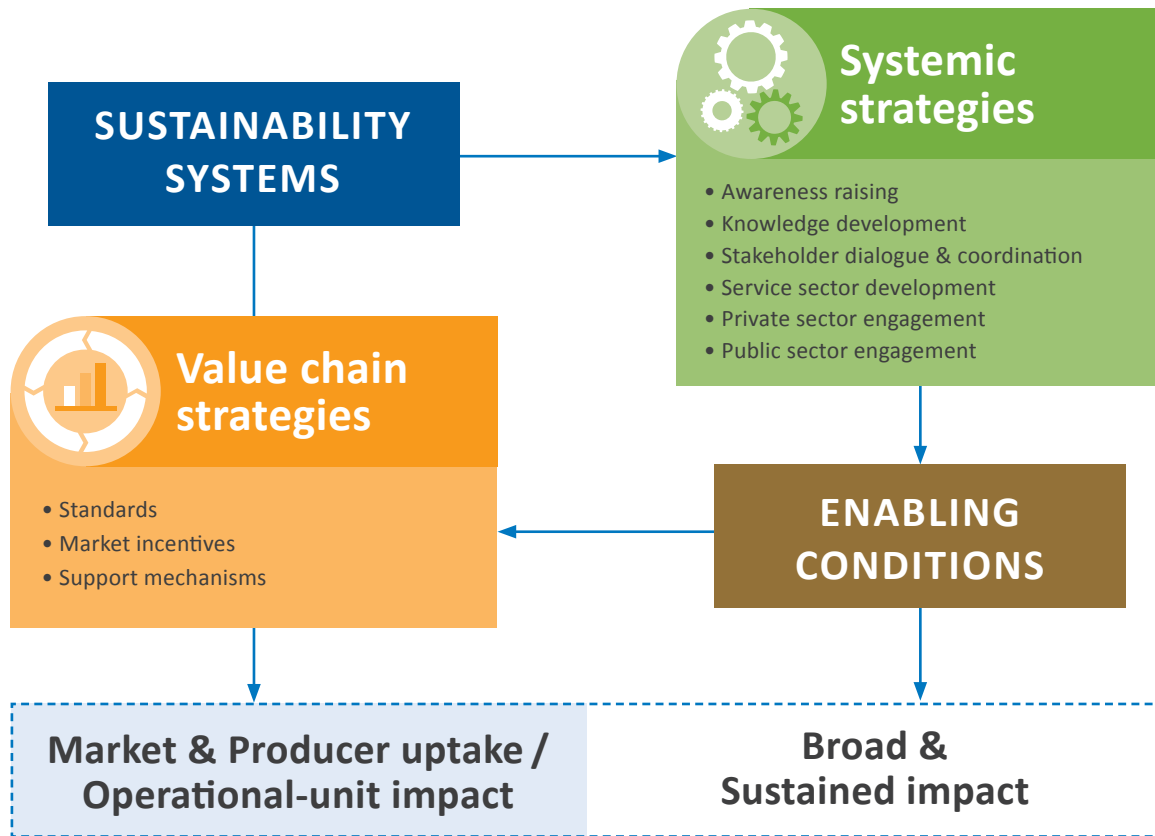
SUSTAINABILITY SYSTEMS

Systemic strategies

• Awareness raising
• Knowledge development
• Stakeholder dialogue & coordination
• Service sector development
• Private sector engagement
• Public sector engagement

Value chain strategies

• Standards
• Market incentives
• Support mechanisms

ENABLING CONDITIONS

Market & Producer uptake / Operational-unit impact

Broad & Sustained impact